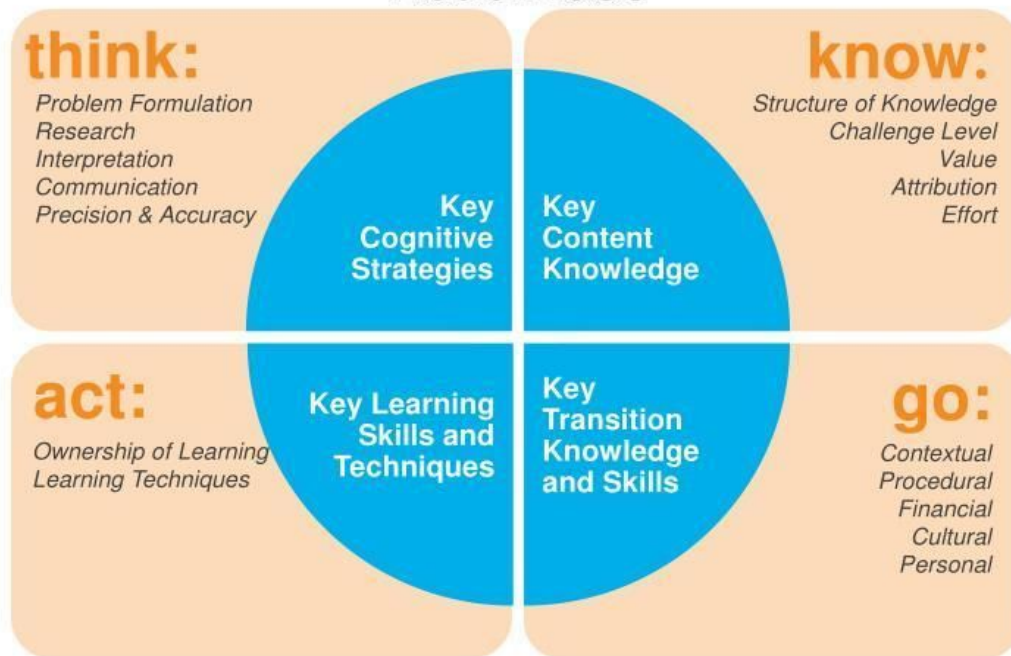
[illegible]

think:

Problem Formulation
Research
Interpretation
Communication
Precision & Accuracy

Key Cognitive Strategies

know:

Structure of Knowledge
Challenge Level
Value
Attribution
Effort

Key Content Knowledge

act:

Ownership of Learning
Learning Techniques

Key Learning Skills and Techniques

Key Transition Knowledge and Skills

go:

Contextual
Procedural
Financial
Cultural
Personal